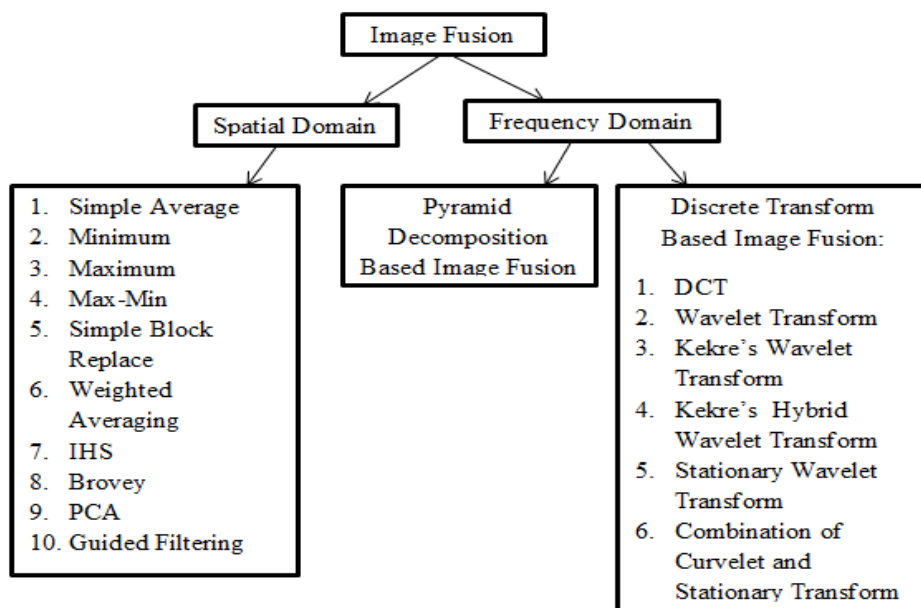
Image Fusion

Spatial Domain

Frequency Domain

1. Simple Average
2. Minimum
3. Maximum
4. Max-Min
5. Simple Block Replace
6. Weighted Averaging
7. IHS
8. Brovey
9. PCA
10. Guided Filtering

Pyramid Decomposition Based Image Fusion

Discrete Transform Based Image Fusion:

1. DCT
2. Wavelet Transform
3. Kekre's Wavelet Transform
4. Kekre's Hybrid Wavelet Transform
5. Stationary Wavelet Transform
6. Combination of Curvelet and Stationary Transform